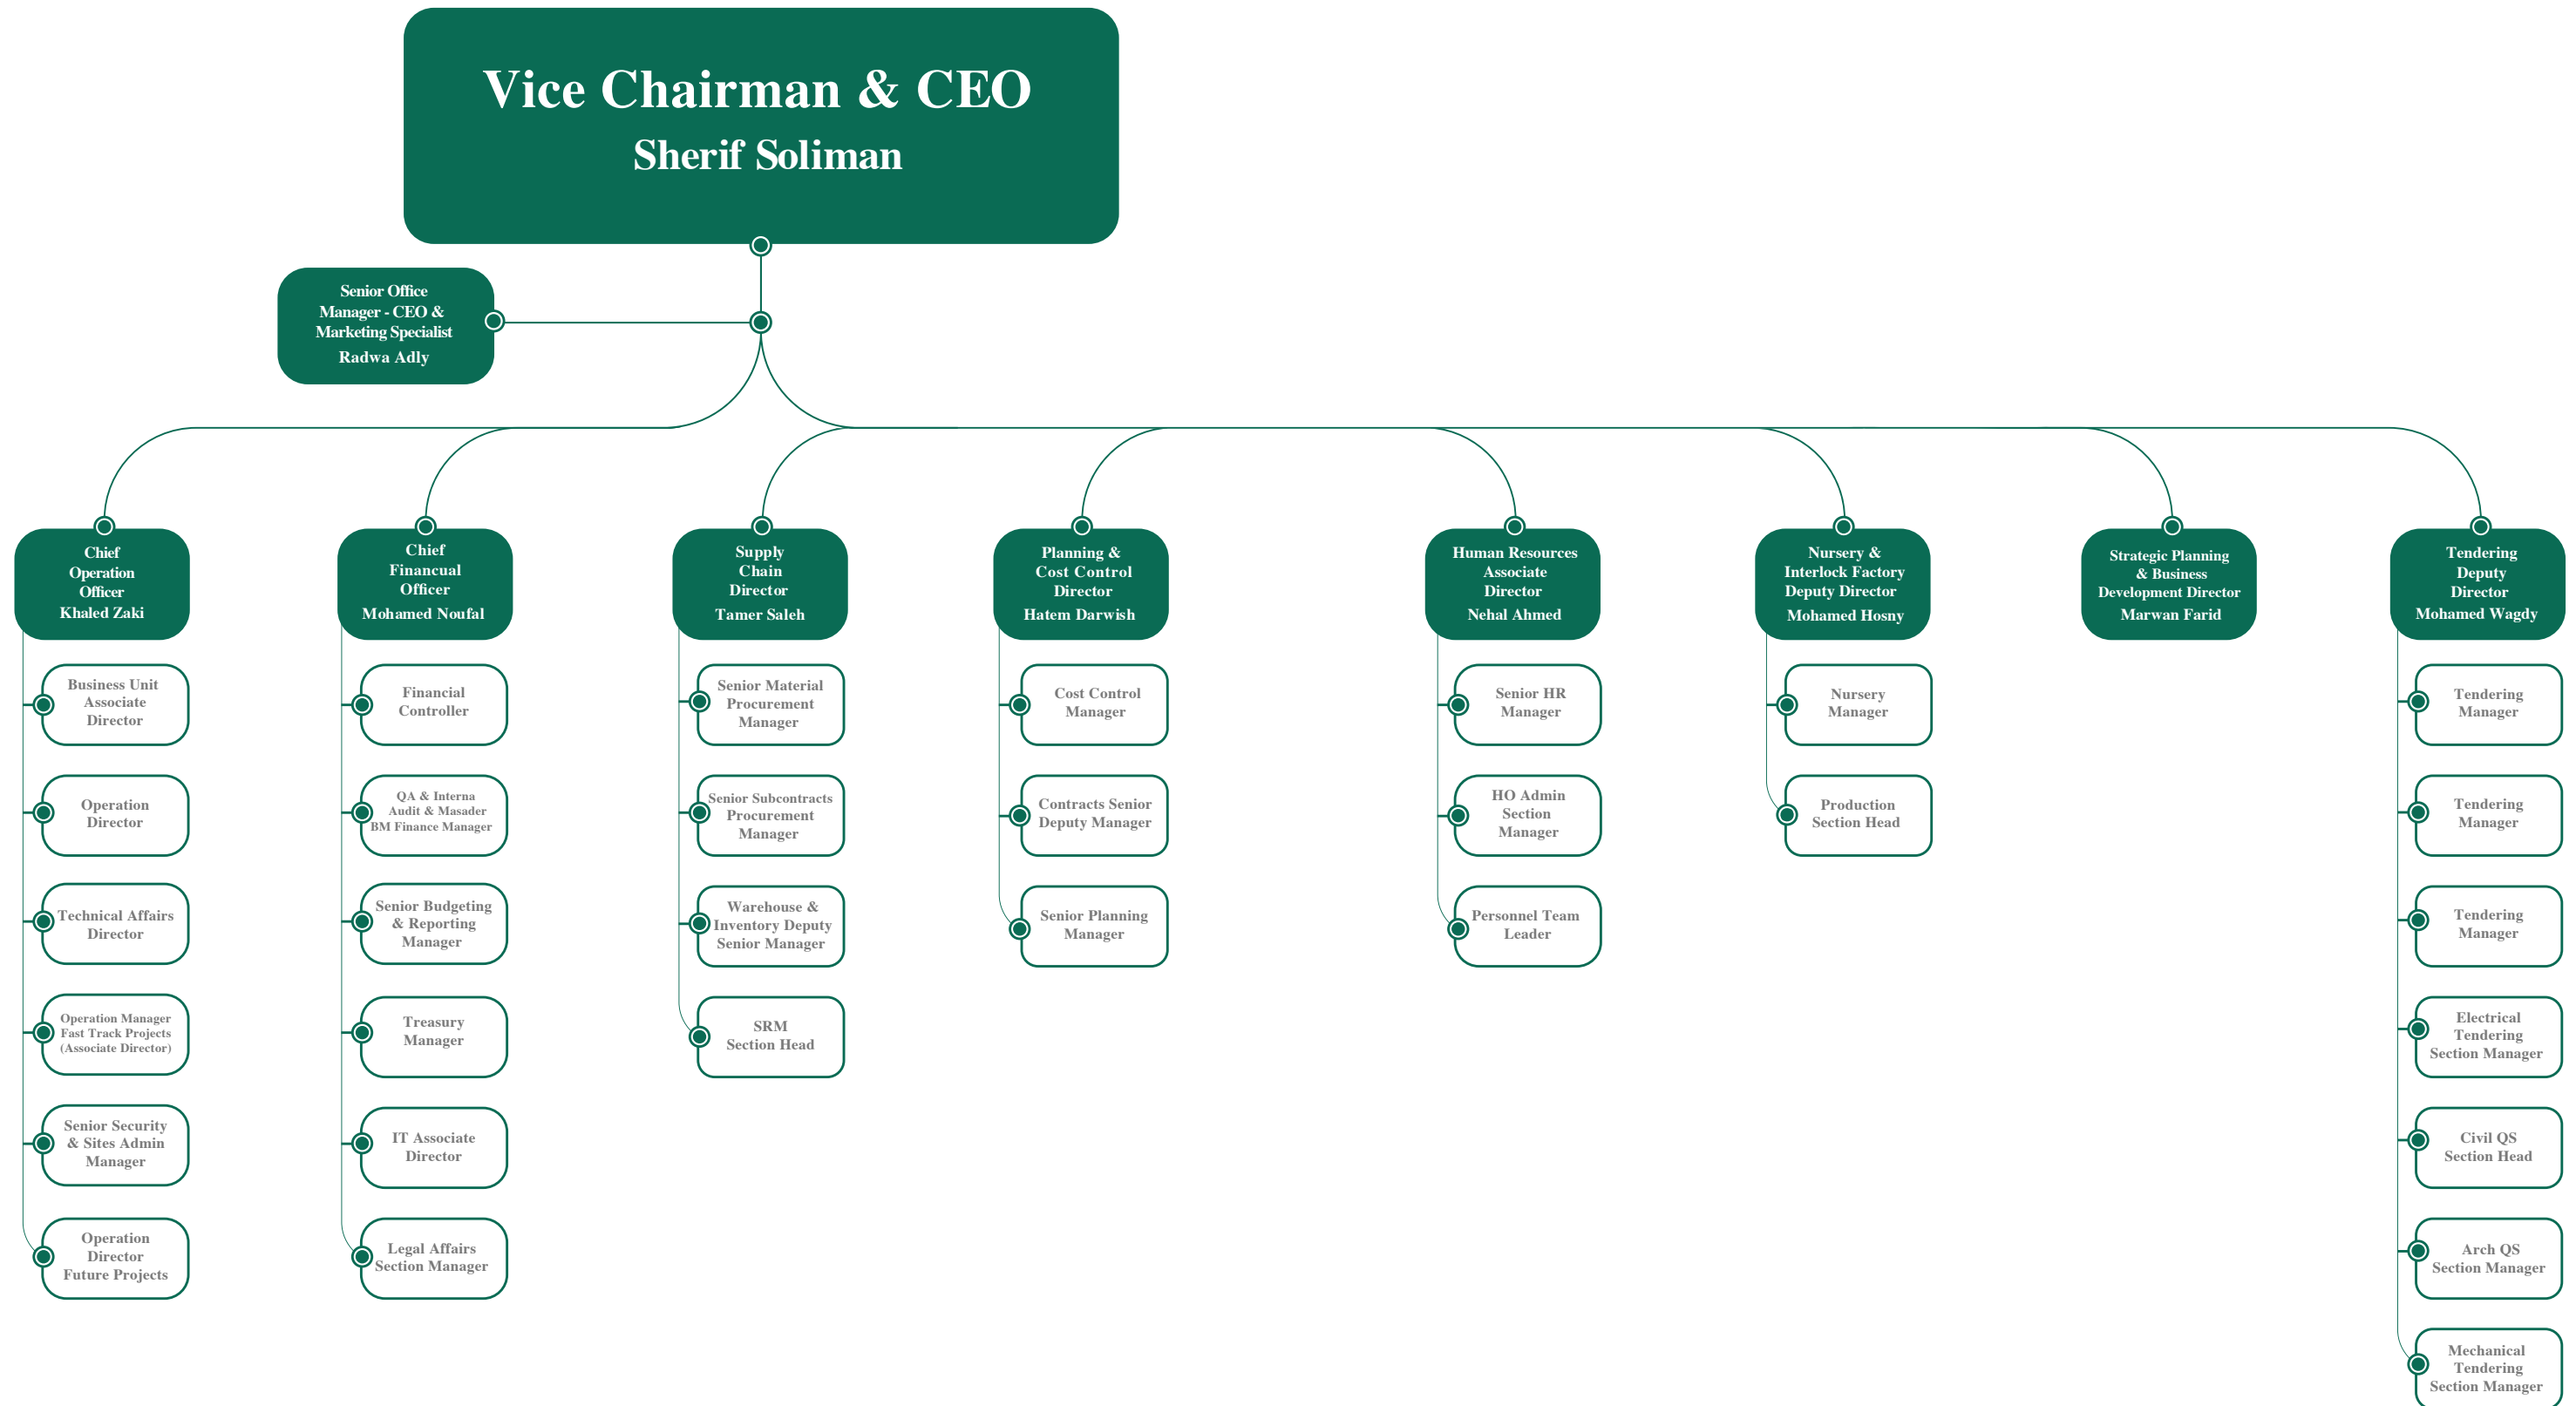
Vice Chairman & CEO
Sherif Soliman

Senior Office Manager - CEO & Marketing Specialist
Radwa Adly

Chief Operation Officer
Khaled Zaki

Business Unit Associate Director

Operation Director

Technical Affairs Director

Operation Manager Fast Track Projects (Associate Director)

Senior Security & Sites Admin Manager

Operation Director Future Projects

Chief Financual Officer
Mohamed Noufal

Financial Controller

QA & Interna Audit & Masader BM Finance Manager

Senior Budgeting & Reporting Manager

Treasury Manager

IT Associate Director

Legal Affairs Section Manager

Supply Chain Director
Tamer Saleh

Senior Material Procurement Manager

Senior Subcontracts Procurement Manager

Warehouse & Inventory Deputy Senior Manager

SRM Section Head

Planning & Cost Control Director
Hatem Darwish

Cost Control Manager

Contracts Senior Deputy Manager

Senior Planning Manager

Human Resources Associate Director
Nehal Ahmed

Senior HR Manager

HO Admin Section Manager

Personnel Team Leader

Nursery & Interlock Factory Deputy Director
Mohamed Hosny

Nursery Manager

Production Section Head

Strategic Planning & Business Development Director
Marwan Farid

Tendering Deputy Director
Mohamed Wagdy

Tendering Manager

Tendering Manager

Tendering Manager

Electrical Tendering Section Manager

Civil QS Section Head

Arch QS Section Manager

Mechanical Tendering Section Manager